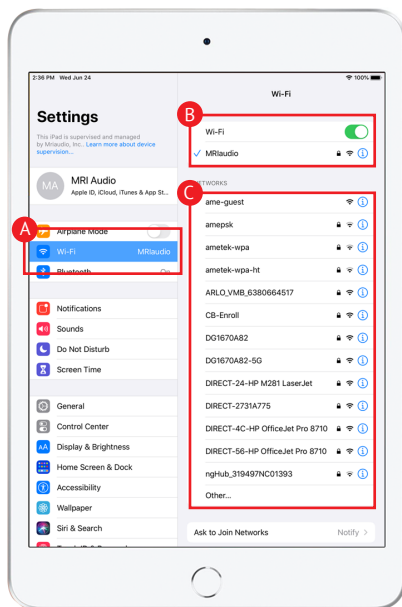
2:36 PM Wed Jun 24

100%

Settings

This iPad is supervised and managed by Mrlaudio, Inc.. Learn more about device supervision...

MA

MRI Audio

Apple ID, iCloud, iTunes & App St...

A

Airplane Mode

Wi-Fi MRIaudio

Bluetooth On

Notifications

Sounds

Do Not Disturb

Screen Time

General

Control Center

Display & Brightness

Home Screen & Dock

Accessibility

Wallpaper

Siri & Search

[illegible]

Wi-Fi

B

Wi-Fi

✓ MRIaudio

C

NETWORKS

ame-guest

amepsk

ametek-wpa

ametek-wpa-ht

ARLO_VMB_6380664517

CB-Enroll

DG1670A82

DG1670A82-5G

DIRECT-24-HP M281 LaserJet

DIRECT-2731A775

DIRECT-4C-HP OfficeJet Pro 8710

DIRECT-56-HP OfficeJet Pro 8710

ngHub_319497NC01393

Other...

Ask to Join Networks Notify ›